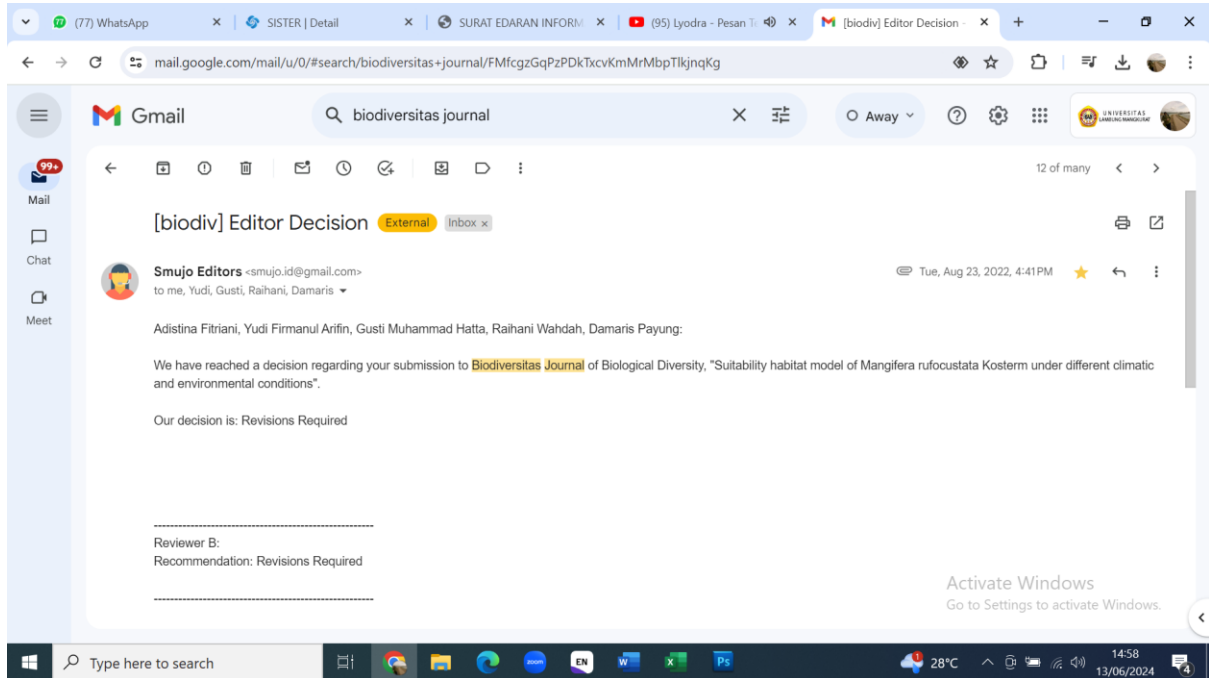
(77) WhatsApp | SISTER | Detail | SURAT EDARAN INFORM | (95) Lyodra - Pesan T | [biodiv] Editor Decision

mail.google.com/mail/u/0/#search/biodiversitas+journal/FMfcgzGqPzPDkTxcvKmMrMbpTlkjnqKg

Gmail

biodiversitas journal

Away

UNIVERSITAS LAMBUNG MANGKURAT

99+
Mail

Chat

Meet

12 of many

[biodiv] Editor Decision External Inbox ×

Smujo Editors <smujo.id@gmail.com>
to me, Yudi, Gusti, Raihani, Damaris

Tue, Aug 23, 2022, 4:41PM

Adistina Fitriani, Yudi Firmanul Arifin, Gusti Muhammad Hatta, Raihani Wahdah, Damaris Payung:

We have reached a decision regarding your submission to Biodiversitas Journal of Biological Diversity, "Suitability habitat model of Mangifera rufocustata Kosterm under different climatic and environmental conditions".

Our decision is: Revisions Required

------------------------------------------------------
Reviewer B:
Recommendation: Revisions Required

------------------------------------------------------

Activate Windows
Go to Settings to activate Windows.

Type here to search

EN

28°C

14:58
13/06/2024

4